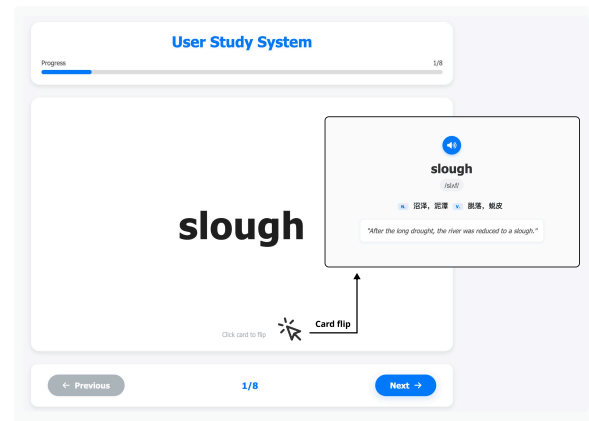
User Study System

Progress

1/8

slough

slough

/slaʊ/

n. 沼泽，泥潭 v. 脱落，蜕皮

"After the long drought, the river was reduced to a slough."

Card flip

Click card to flip

← Previous

1/8

Next →